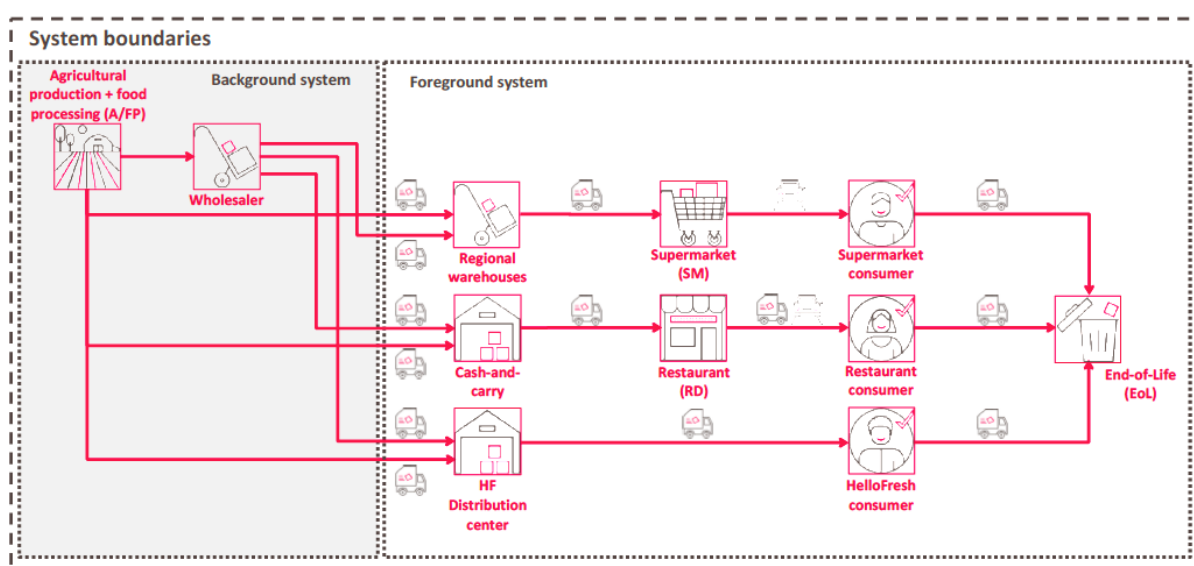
System boundaries

Agricultural production + food processing (A/FP)

Background system

Wholesaler

Foreground system

Regional warehouses

Supermarket (SM)

Supermarket consumer

Cash-and-carry

Restaurant (RD)

Restaurant consumer

End-of-Life (EoL)

HF Distribution center

HelloFresh consumer